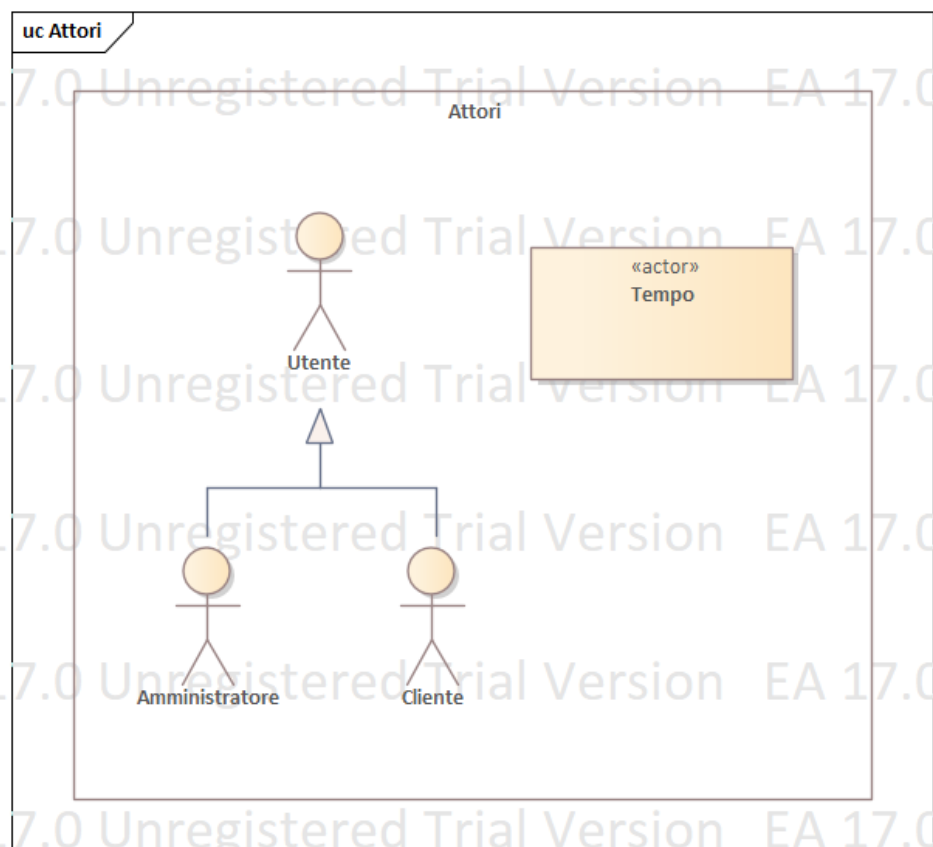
uc Attori

7.0 Unregistered Trial Version EA 17.0

Attori

7.0 Unregistered Trial Version EA 17.0

«actor»
Tempo

Utente

7.0 Unregistered Trial Version EA 17.0

7.0 Unregistered Trial Version EA 17.0

7.0 Unregistered Trial Version EA 17.0

Amministratore

Cliente

7.0 Unregistered Trial Version EA 17.0